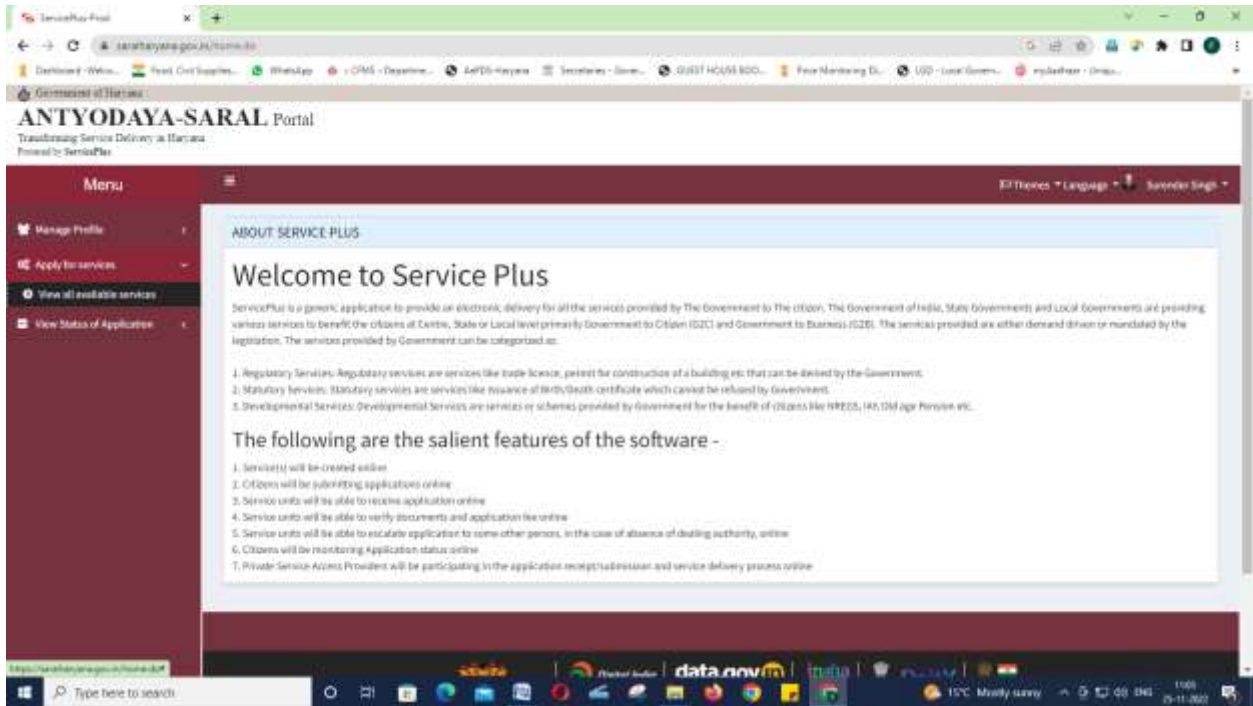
ServicePlus-Prod

saralharyana.gov.in/home.do

Dashboard - Webs... Food Civil Supplies... WhatsApp CFMS - Departme... AePDS-Haryana Secretaries - Gove... GUEST HOUSE BOO... Price Monitoring D... ULB - Local Govern... mydadhaar - Uniqu...

Government of Haryana

ANTYODAYA-SARAL Portal

Transforming Service Delivery in Haryana
Powered by ServicePlus

Menu

Themes Language Surender Singh

Manage Profile

Apply for services

View all available services

View Status of Application

ABOUT SERVICE PLUS

Welcome to Service Plus

ServicePlus is a generic application to provide an electronic delivery for all the services provided by The Government to The citizen. The Government of India, State Governments and Local Governments are providing various services to benefit the citizens at Centre, State or Local level primarily Government to Citizen (G2C) and Government to Business (G2B). The services provided are either demand driven or mandated by the legislation. The services provided by Government can be categorized as:

1. Regulatory Services: Regulatory services are services like trade licence, permit for construction of a building etc that can be denied by the Government.
2. Statutory Services: Statutory services are services like issuance of Birth/Death certificate which cannot be refused by Government.
3. Developmental Services: Developmental Services are services or schemes provided by Government for the benefit of citizens like NREGS, IAY, Old age Pension etc.

The following are the salient features of the software -

1. Service(s) will be created online
2. Citizens will be submitting applications online
3. Service units will be able to receive application online
4. Service units will be able to verify documents and application fee online
5. Service units will be able to escalate application to some other person, in the case of absence of dealing authority, online
6. Citizens will be monitoring Application status online
7. Private Service Access Providers will be participating in the application receipt/submission and service delivery process online

https://saralharyana.gov.in/home.do#

data.gov.in

Type here to search

15°C Mostly sunny ENG 11:05 25-11-2022